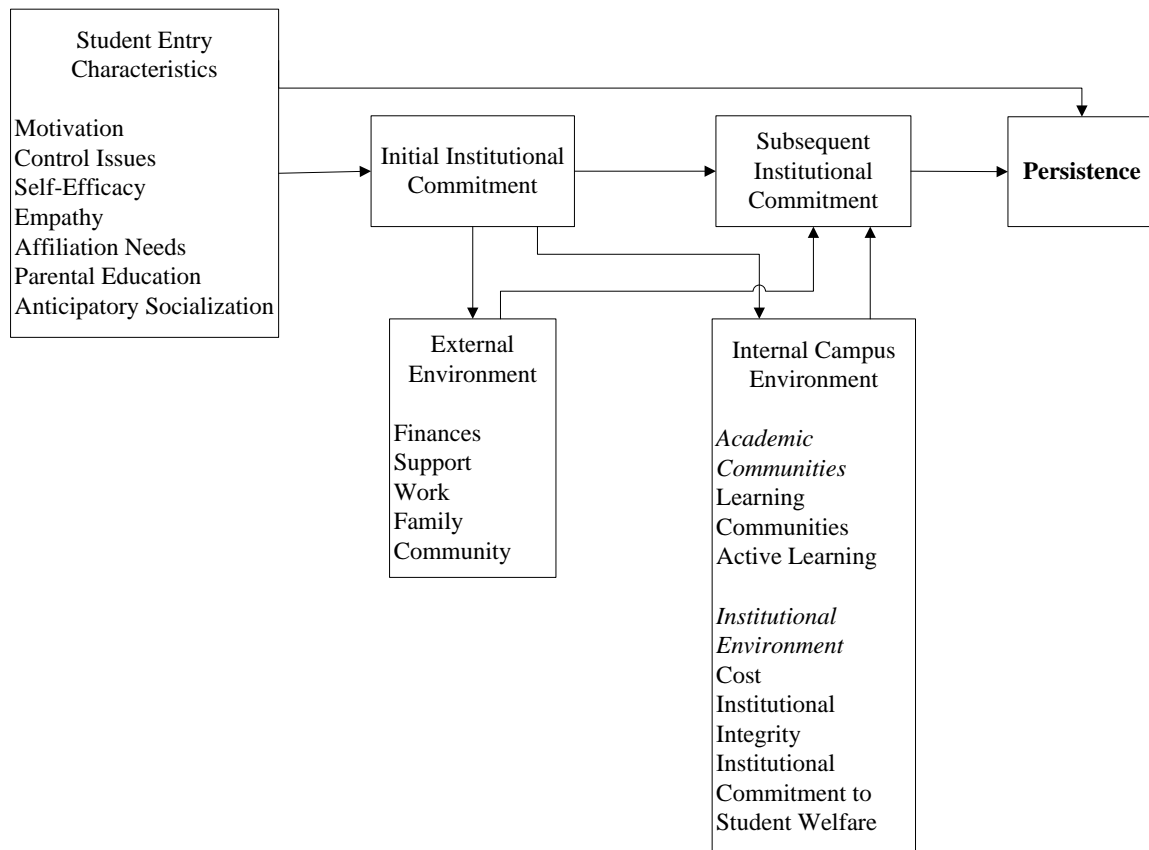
Student Entry Characteristics

Motivation
Control Issues
Self-Efficacy
Empathy
Affiliation Needs
Parental Education
Anticipatory Socialization

Initial Institutional Commitment

Subsequent Institutional Commitment

**Persistence**

External Environment

Finances
Support
Work
Family
Community

Internal Campus Environment

*Academic Communities*
Learning Communities
Active Learning

*Institutional Environment*
Cost
Institutional Integrity
Institutional Commitment to Student Welfare